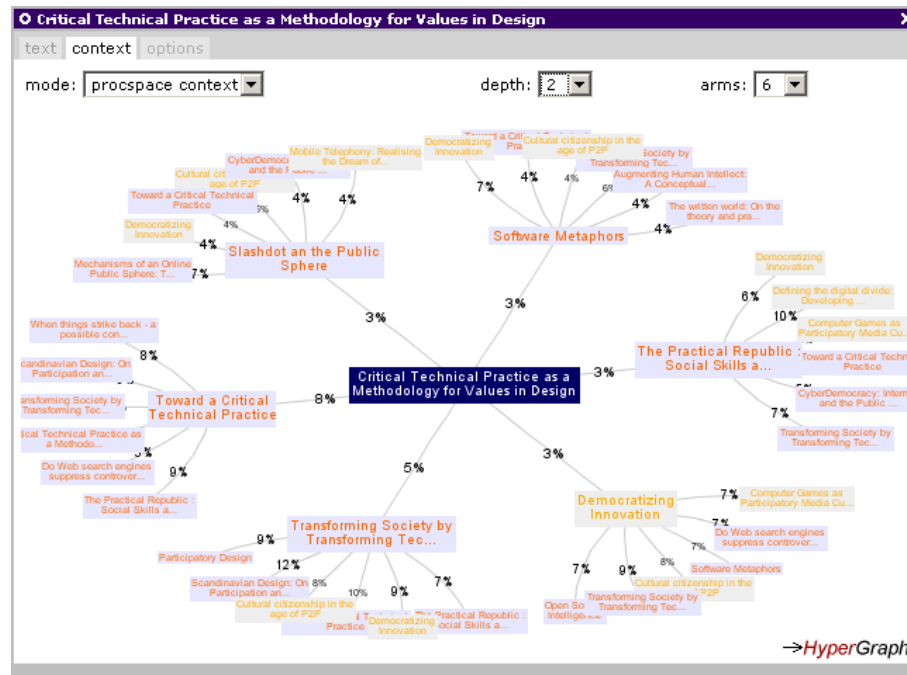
Critical Technical Practice as a Methodology for Values in Design
X

text context options

mode: procspace context

depth: 2

arms: 6

Critical Technical Practice as a Methodology for Values in Design

Slashdot an the Public Sphere
3%
Mobile Telephony: Realising the Dream of...
CyberDemoc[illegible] and the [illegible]
Cultural cit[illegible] age of P2P
Toward a Critical Technical Practice
Democratizing Innovation
Mechanisms of an Online Public Sphere: T...
4%
4%
4%
3%
4%
7%

Software Metaphors
3%
Toward a Cri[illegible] Pra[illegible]
Democratizing Innovation
Cultural citizenship in the age of P2P
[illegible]Society by Transforming Tec...
Augmenting Human Intellect: A Conceptual ...
The written world: On the theory and pra...
7%
4%
4%
6%
4%
4%

The Practical Republic : Social Skills a...
3%
Democratizing Innovation
Defining the digital divide: Developing ...
Computer Games as Participatory Media Cu...
Toward a Critical Techn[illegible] Practice
CyberDemocracy: Intern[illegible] and the Public ...
Transforming Society by Transforming Tec...
6%
10%
7%

Toward a Critical Technical Practice
8%
When things strike back - a possible con...
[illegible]candinavian Design: On Participation an...
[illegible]ansforming Society by Transforming Tec...
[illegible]ical Technical Practice as a Methodo...
Do Web search engines suppress controver...
The Practical Republic : Social Skills a...
8%
9%

Transforming Society by Transforming Tec...
5%
Participatory Design
Scandinavian Design: On Participation an...
Cultural citizenship in the age of P2P
Practic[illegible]
Democratizing Innovation
The Practical Republic : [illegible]ocial Skills a...
9%
12%
8%
10%
9%
7%

Democratizing Innovation
3%
Computer Games as Participatory Media Cu...
Do Web search engines suppress controver...
Software Metaphors
Cultural citizenship in the P2P
Transforming Society by Transforming Tec...
Open So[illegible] Intelligen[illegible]
7%
7%
7%
8%
9%
7%

→HyperGraph